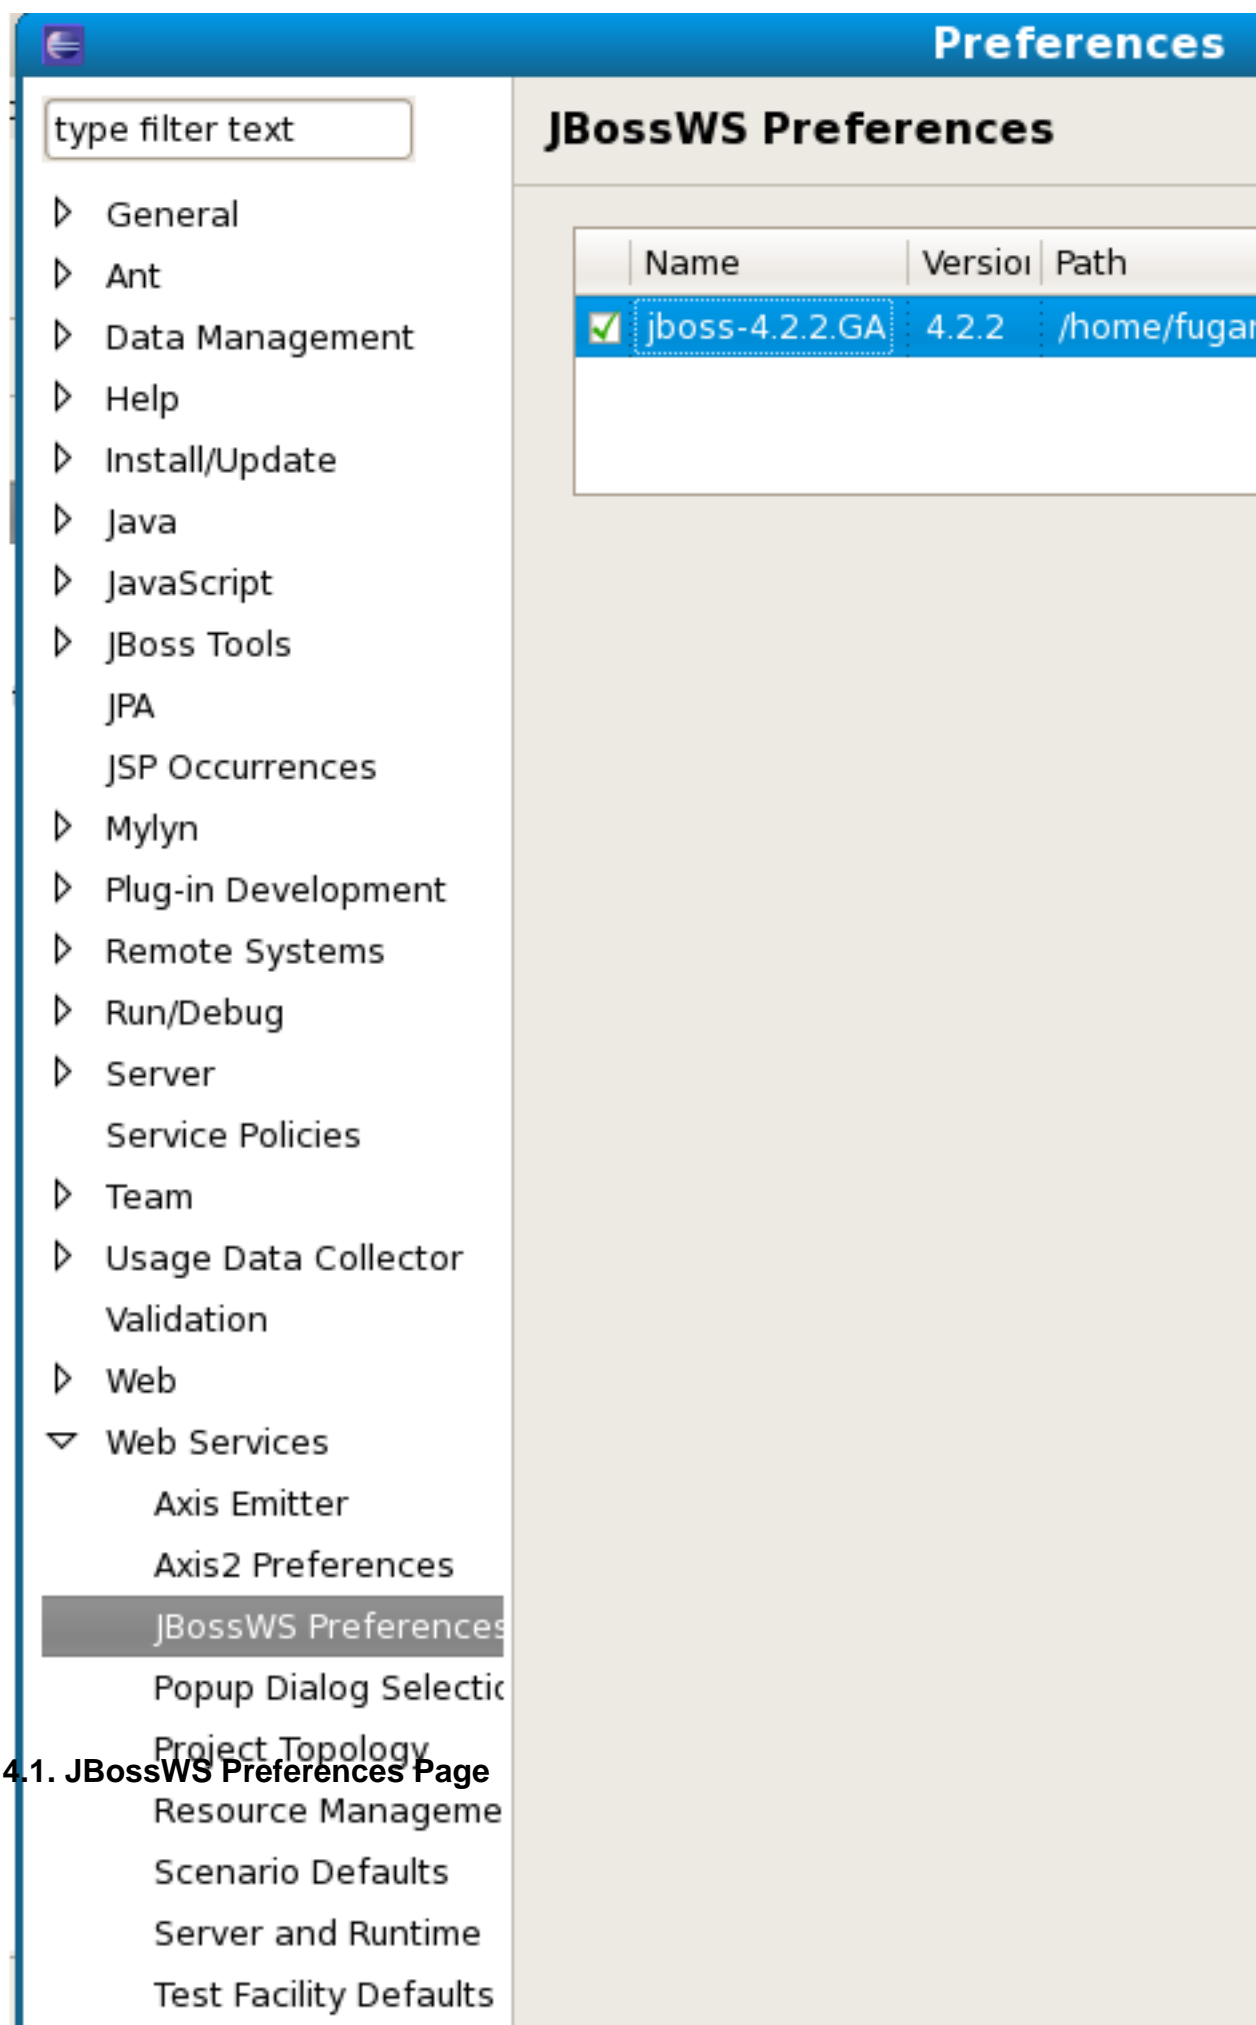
Preferences

type filter text

General
Ant
Data Management
Help
Install/Update
Java
JavaScript
JBoss Tools
JPA
JSP Occurrences
Mylyn
Plug-in Development
Remote Systems
Run/Debug
Server
Service Policies
Team
Usage Data Collector
Validation
Web
Web Services
Axis Emitter
Axis2 Preferences
JBossWS Preferences
Popup Dialog Selectic
Project Topology
4.1. JBossWS Preferences Page
Resource Manageme
Scenario Defaults
Server and Runtime
Test Facility Defaults

JBossWS Preferences

| | Name | Versioı | Path |
|---|---|---|---|
| ☑ | jboss-4.2.2.GA | 4.2.2 | /home/fugar |